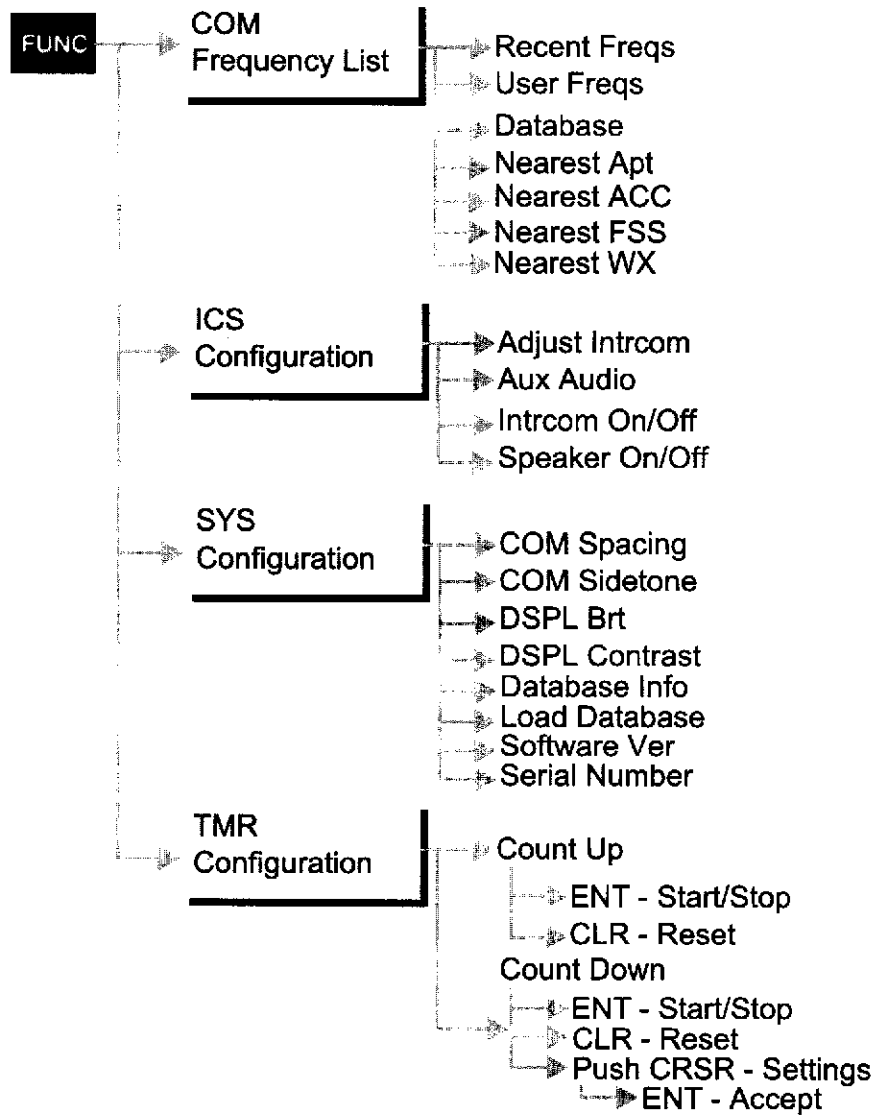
FUNC

COM
Frequency List

Recent Freqs
User Freqs
Database
Nearest Apt
Nearest ACC
Nearest FSS
Nearest WX

ICS
Configuration

Adjust Intrcom
Aux Audio
Intrcom On/Off
Speaker On/Off

SYS
Configuration

COM Spacing
COM Sidetone
DSPL Brt
DSPL Contrast
Database Info
Load Database
Software Ver
Serial Number

TMR
Configuration

Count Up
ENT - Start/Stop
CLR - Reset
Count Down
ENT - Start/Stop
CLR - Reset
Push CRSR - Settings
ENT - Accept